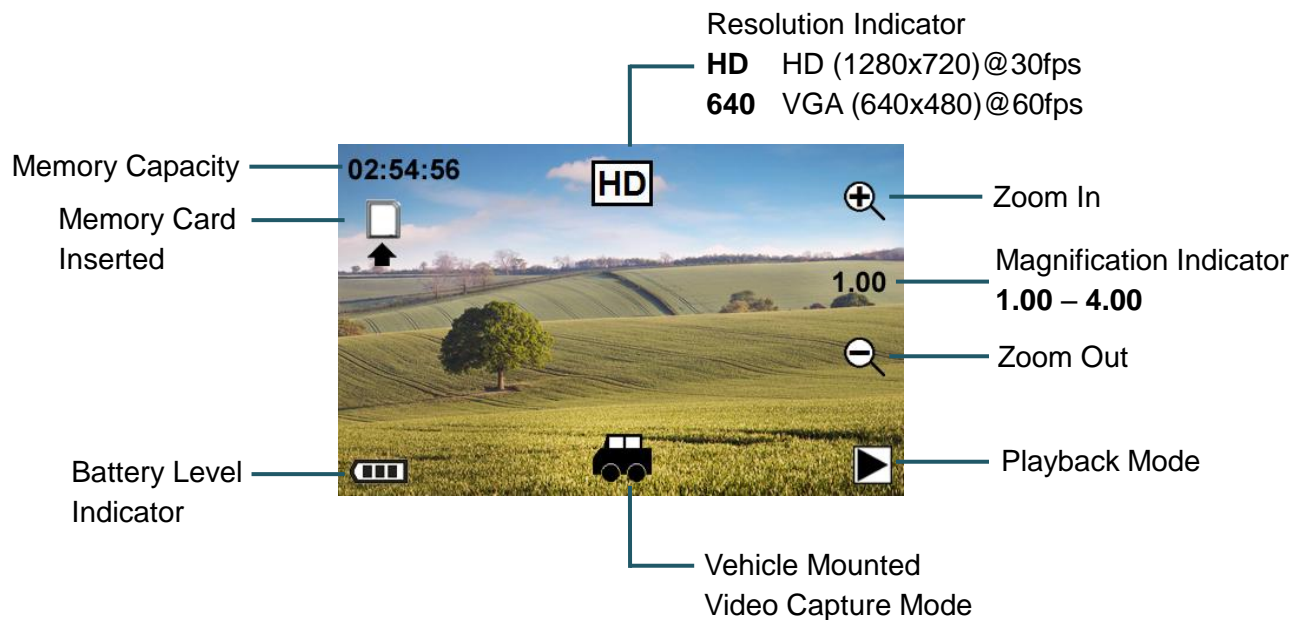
Resolution Indicator
**HD** HD (1280x720)@30fps
**640** VGA (640x480)@60fps

Memory Capacity
02:54:56
HD
Memory Card Inserted
Zoom In
Magnification Indicator
1.00
**1.00** – **4.00**
Zoom Out
Battery Level Indicator
Playback Mode
Vehicle Mounted Video Capture Mode